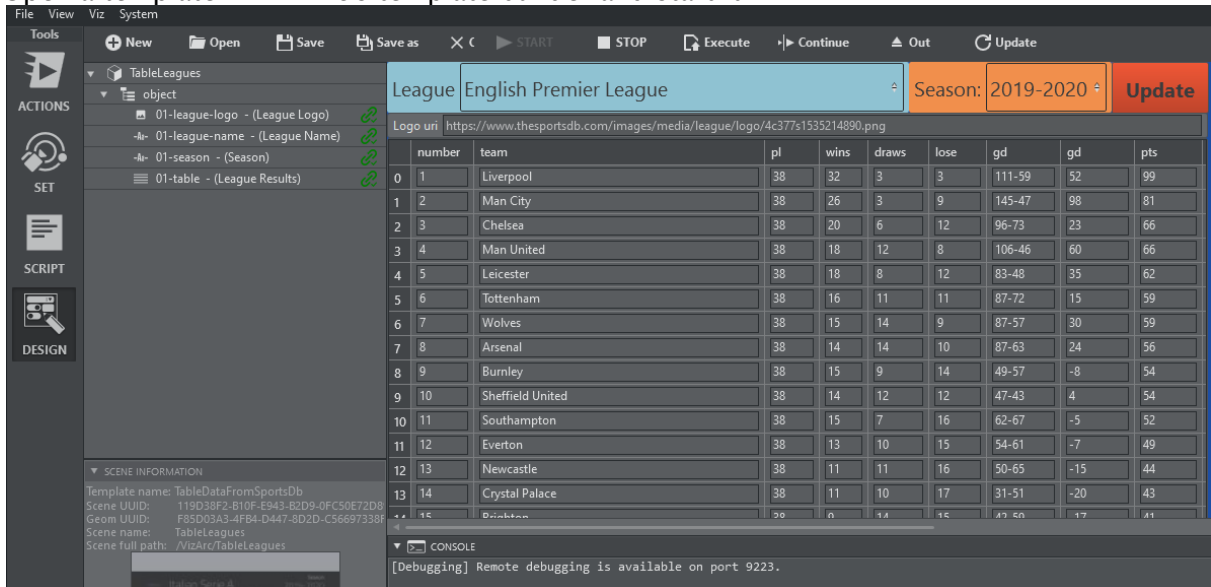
File View Viz System

Tools

ACTIONS

SET

SCRIPT

DESIGN

New Open Save Save as START STOP Execute Continue Out Update

TableLeagues
object
01-league-logo - (League Logo)
01-league-name - (League Name)
01-season - (Season)
01-table - (League Results)

League English Premier League

Season: 2019-2020

Update

Logo uri https://www.thesportsdb.com/images/media/league/logo/4c377s1535214890.png

| | number | team | pl | wins | draws | lose | gd | gd | pts |
|---|---|---|---|---|---|---|---|---|---|
| 0 | 1 | Liverpool | 38 | 32 | 3 | 3 | 111-59 | 52 | 99 |
| 1 | 2 | Man City | 38 | 26 | 3 | 9 | 145-47 | 98 | 81 |
| 2 | 3 | Chelsea | 38 | 20 | 6 | 12 | 96-73 | 23 | 66 |
| 3 | 4 | Man United | 38 | 18 | 12 | 8 | 106-46 | 60 | 66 |
| 4 | 5 | Leicester | 38 | 18 | 8 | 12 | 83-48 | 35 | 62 |
| 5 | 6 | Tottenham | 38 | 16 | 11 | 11 | 87-72 | 15 | 59 |
| 6 | 7 | Wolves | 38 | 15 | 14 | 9 | 87-57 | 30 | 59 |
| 7 | 8 | Arsenal | 38 | 14 | 14 | 10 | 87-63 | 24 | 56 |
| 8 | 9 | Burnley | 38 | 15 | 9 | 14 | 49-57 | -8 | 54 |
| 9 | 10 | Sheffield United | 38 | 14 | 12 | 12 | 47-43 | 4 | 54 |
| 10 | 11 | Southampton | 38 | 15 | 7 | 16 | 62-67 | -5 | 52 |
| 11 | 12 | Everton | 38 | 13 | 10 | 15 | 54-61 | -7 | 49 |
| 12 | 13 | Newcastle | 38 | 11 | 11 | 16 | 50-65 | -15 | 44 |
| 13 | 14 | Crystal Palace | 38 | 11 | 10 | 17 | 31-51 | -20 | 43 |
| 14 | 15 | Brighton | 38 | 9 | 14 | 15 | 42-59 | -17 | 41 |

SCENE INFORMATION
Template name: TableDataFromSportsDb
Scene UUID: 119D38F2-B10F-E943-B2D9-0FC50E72D8
Geom UUID: F85D03A3-4FB4-D447-8D2D-C56697338F
Scene name: TableLeagues
Scene full path: /VizArc/TableLeagues

CONSOLE
[Debugging] Remote debugging is available on port 9223.